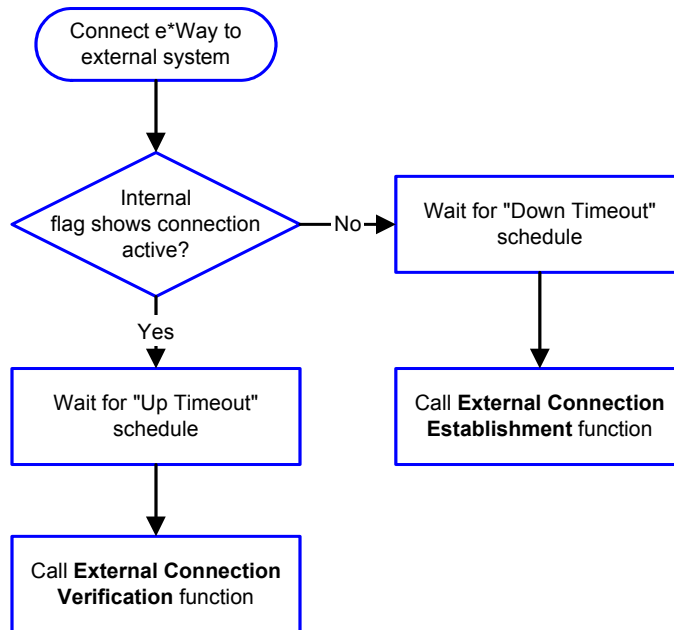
Connect e*Way to external system

Internal flag shows connection active?

No

Wait for "Down Timeout" schedule

Call **External Connection Establishment** function

Yes

Wait for "Up Timeout" schedule

Call **External Connection Verification** function